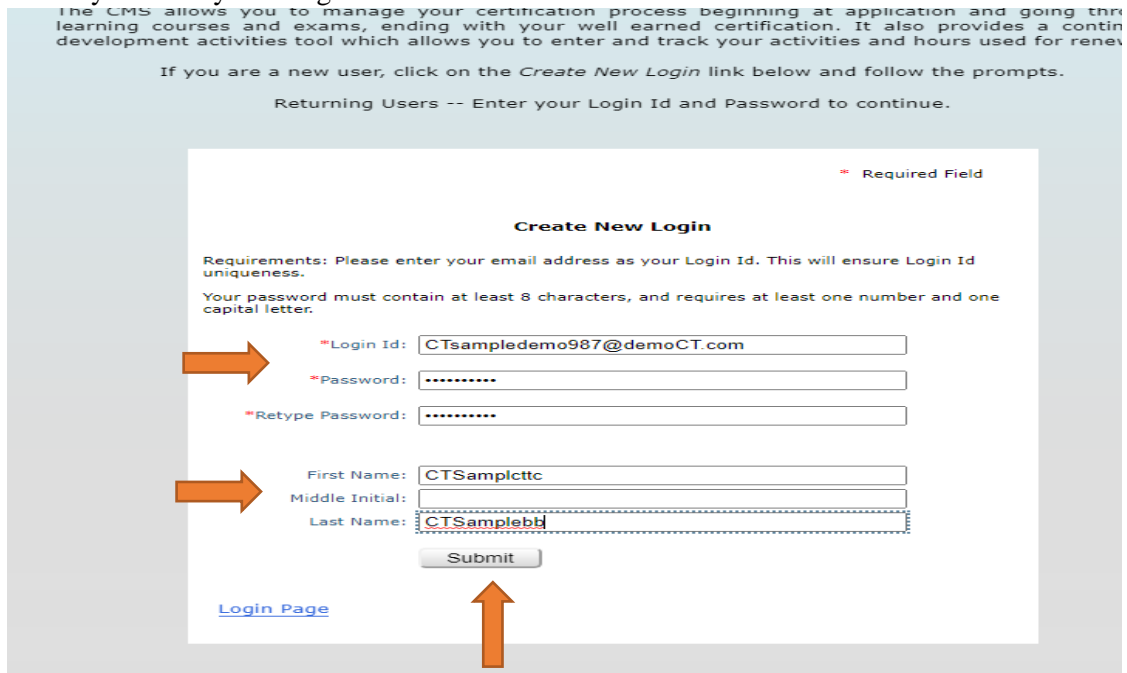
The CMS allows you to manage your certification process beginning at application and going thr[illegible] learning courses and exams, ending with your well earned certification. It also provides a contin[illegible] development activities tool which allows you to enter and track your activities and hours used for renew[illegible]

If you are a new user, click on the *Create New Login* link below and follow the prompts.

Returning Users -- Enter your Login Id and Password to continue.

\* Required Field

**Create New Login**

Requirements: Please enter your email address as your Login Id. This will ensure Login Id uniqueness.

Your password must contain at least 8 characters, and requires at least one number and one capital letter.

\*Login Id: CTsampledemo987@demoCT.com

\*Password: ••••••••••

\*Retype Password: ••••••••••

First Name: CTSamplcttc

Middle Initial:

Last Name: CTSamplebb

Submit

Login Page